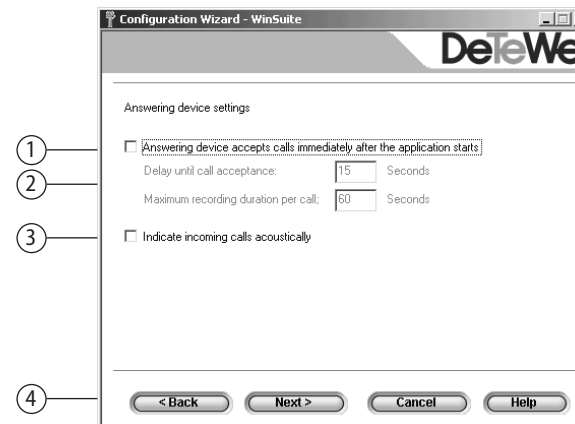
Configuration Wizard - WinSuite

DeTeWe

Answering device settings

① Answering device accepts calls immediately after the application starts

② Delay until call acceptance: 15 Seconds

Maximum recording duration per call: 60 Seconds

③ Indicate incoming calls acoustically

④ < Back Next > Cancel Help